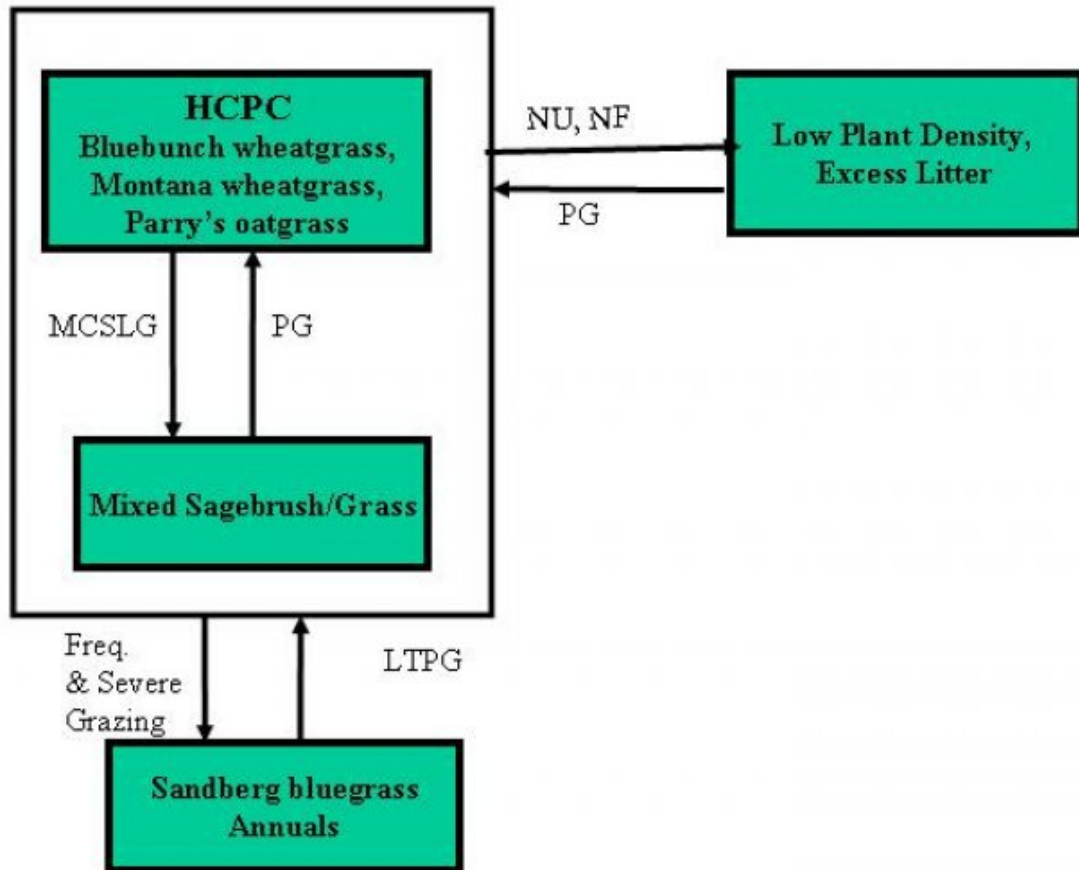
HCPC
Bluebunch wheatgrass, Montana wheatgrass, Parry’s oatgrass

NU, NF

Low Plant Density, Excess Litter

PG

MCSLG

PG

Mixed Sagebrush/Grass

Freq. & Severe Grazing

LTPG

Sandberg bluegrass Annuals